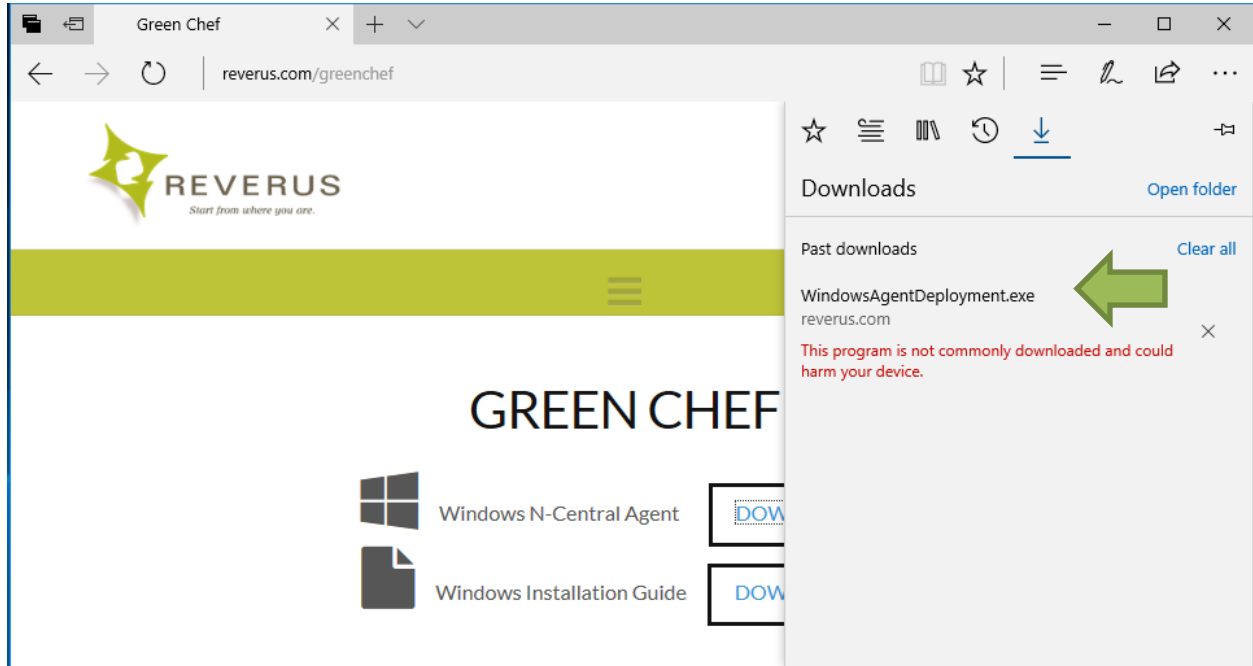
Green Chef

reverus.com/greenchef

REVERUS
Start from where you are.

GREEN CHEF

Windows N-Central Agent DOW

Windows Installation Guide DOW

Downloads
Open folder

Past downloads
Clear all

WindowsAgentDeployment.exe
reverus.com

This program is not commonly downloaded and could harm your device.